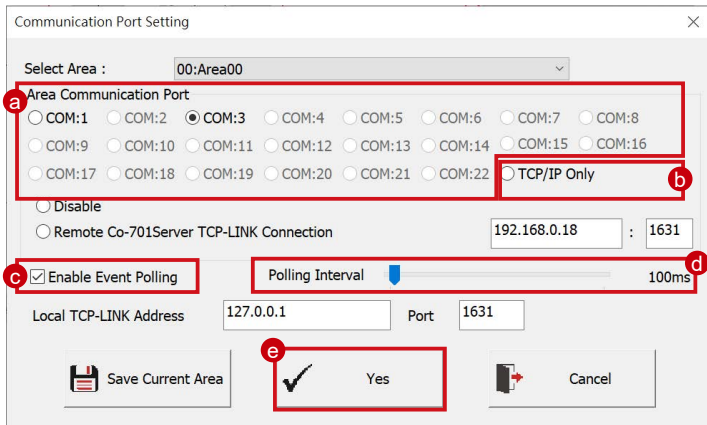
Communication Port Setting

Select Area : 00:Area00

a
Area Communication Port
COM:1 COM:2 COM:3 COM:4 COM:5 COM:6 COM:7 COM:8
COM:9 COM:10 COM:11 COM:12 COM:13 COM:14 COM:15 COM:16
COM:17 COM:18 COM:19 COM:20 COM:21 COM:22 TCP/IP Only
b

Disable
Remote Co-701Server TCP-LINK Connection 192.168.0.18 : 1631

c
Enable Event Polling
Polling Interval 100ms
d

Local TCP-LINK Address 127.0.0.1 Port 1631

Save Current Area
e
Yes
Cancel